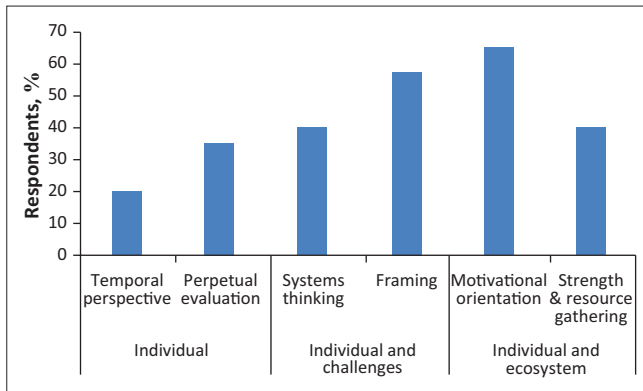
Respondents, %

70
60
50
40
30
20
10
0

Temporal perspective
Perpetual evaluation
Systems thinking
Framing
Motivational orientation
Strength & resource gathering

Individual
Individual and challenges
Individual and ecosystem